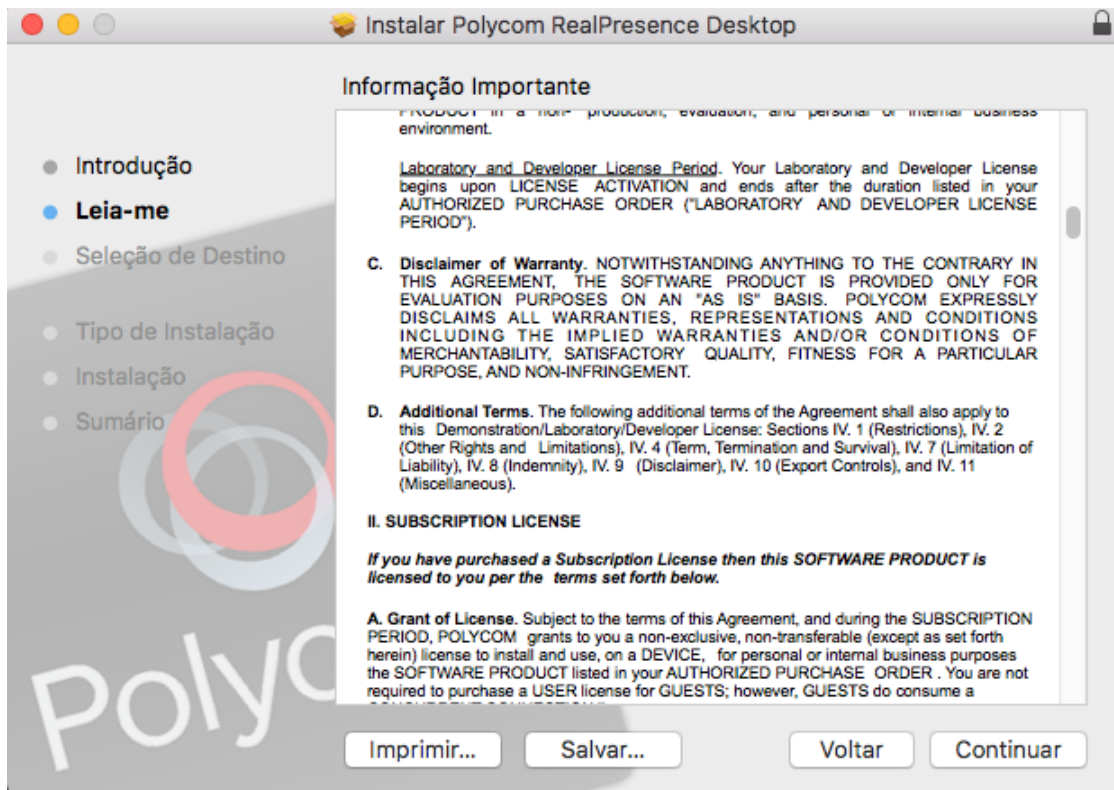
Instalar Polycom RealPresence Desktop

Informação Importante

Introdução
Leia-me
Seleção de Destino
Tipo de Instalação
Instalação
Sumário

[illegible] environment.

Laboratory and Developer License Period. Your Laboratory and Developer License begins upon LICENSE ACTIVATION and ends after the duration listed in your AUTHORIZED PURCHASE ORDER ("LABORATORY AND DEVELOPER LICENSE PERIOD").

C. Disclaimer of Warranty. NOTWITHSTANDING ANYTHING TO THE CONTRARY IN THIS AGREEMENT, THE SOFTWARE PRODUCT IS PROVIDED ONLY FOR EVALUATION PURPOSES ON AN "AS IS" BASIS. POLYCOM EXPRESSLY DISCLAIMS ALL WARRANTIES, REPRESENTATIONS AND CONDITIONS INCLUDING THE IMPLIED WARRANTIES AND/OR CONDITIONS OF MERCHANTABILITY, SATISFACTORY QUALITY, FITNESS FOR A PARTICULAR PURPOSE, AND NON-INFRINGEMENT.

D. Additional Terms. The following additional terms of the Agreement shall also apply to this Demonstration/Laboratory/Developer License: Sections IV. 1 (Restrictions), IV. 2 (Other Rights and Limitations), IV. 4 (Term, Termination and Survival), IV. 7 (Limitation of Liability), IV. 8 (Indemnity), IV. 9 (Disclaimer), IV. 10 (Export Controls), and IV. 11 (Miscellaneous).

II. SUBSCRIPTION LICENSE

If you have purchased a Subscription License then this SOFTWARE PRODUCT is licensed to you per the terms set forth below.

A. Grant of License. Subject to the terms of this Agreement, and during the SUBSCRIPTION PERIOD, POLYCOM grants to you a non-exclusive, non-transferable (except as set forth herein) license to install and use, on a DEVICE, for personal or internal business purposes the SOFTWARE PRODUCT listed in your AUTHORIZED PURCHASE ORDER . You are not required to purchase a USER license for GUESTS; however, GUESTS do consume a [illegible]

Polyc

Imprimir... Salvar... Voltar Continuar